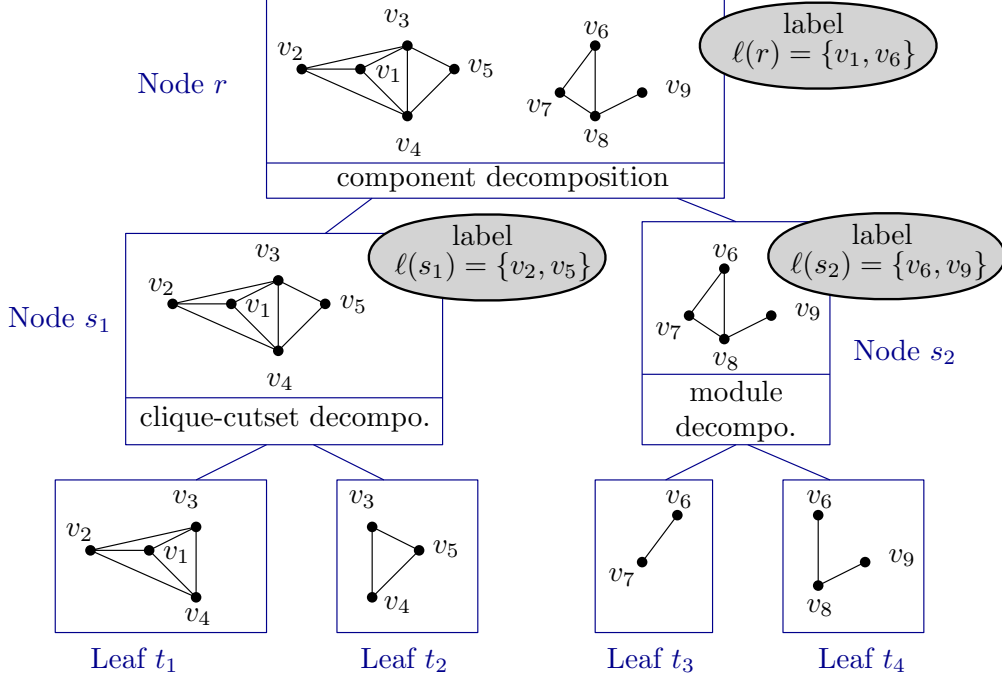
Node $r$

$v_3$
$v_2$
$v_1$
$v_5$
$v_4$
$v_6$
$v_7$
$v_9$
$v_8$

label
$\ell(r) = \{v_1, v_6\}$

component decomposition

Node $s_1$

$v_3$
$v_2$
$v_1$
$v_5$
$v_4$

label
$\ell(s_1) = \{v_2, v_5\}$

clique-cutset decompo.

$v_6$
$v_7$
$v_9$
$v_8$

label
$\ell(s_2) = \{v_6, v_9\}$

Node $s_2$

module
decompo.

$v_3$
$v_2$
$v_1$
$v_4$

$v_3$
$v_5$
$v_4$

$v_6$
$v_7$

$v_6$
$v_9$
$v_8$

Leaf $t_1$

Leaf $t_2$

Leaf $t_3$

Leaf $t_4$